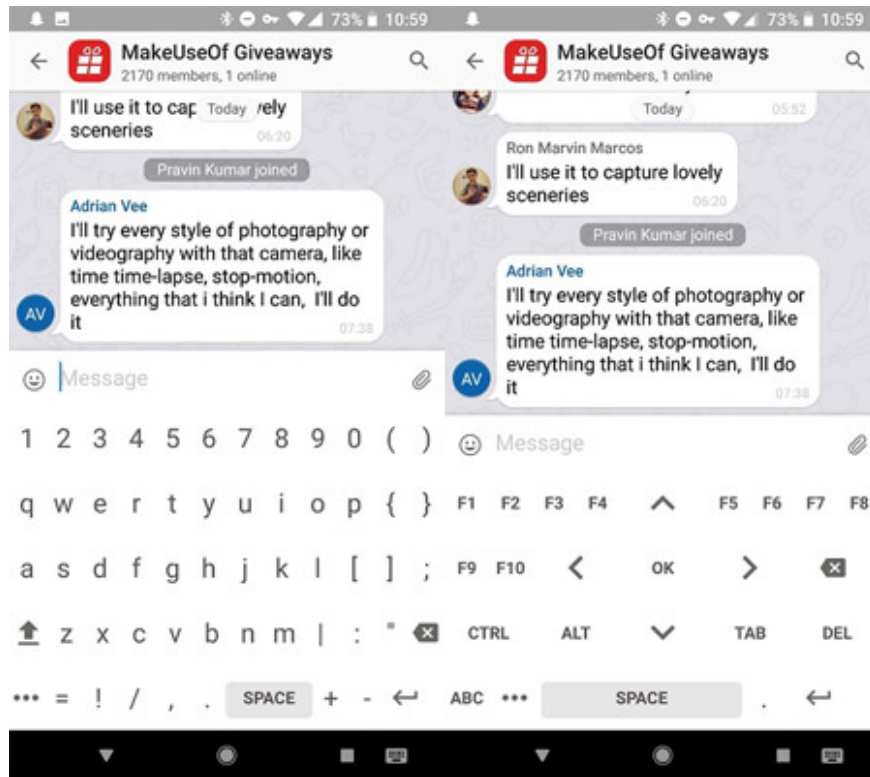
73% 10:59

MakeUseOf Giveaways
2170 members, 1 online

I'll use it to cap Today vely sceneries 06:20

Pravin Kumar joined

Adrian Vee
I'll try every style of photography or videography with that camera, like time time-lapse, stop-motion, everything that i think I can, I'll do it 07:38

AV

Message

1 2 3 4 5 6 7 8 9 0 ( )

q w e r t y u i o p { }

a s d f g h j k l [ ] ;

z x c v b n m | : "

••• = ! / , . SPACE + -

73% 10:59

MakeUseOf Giveaways
2170 members, 1 online

Today 05:52

Ron Marvin Marcos
I'll use it to capture lovely sceneries 06:20

Pravin Kumar joined

Adrian Vee
I'll try every style of photography or videography with that camera, like time time-lapse, stop-motion, everything that i think I can, I'll do it 07:38

AV

Message

F1 F2 F3 F4 F5 F6 F7 F8

F9 F10 OK

CTRL ALT TAB DEL

ABC ••• SPACE .